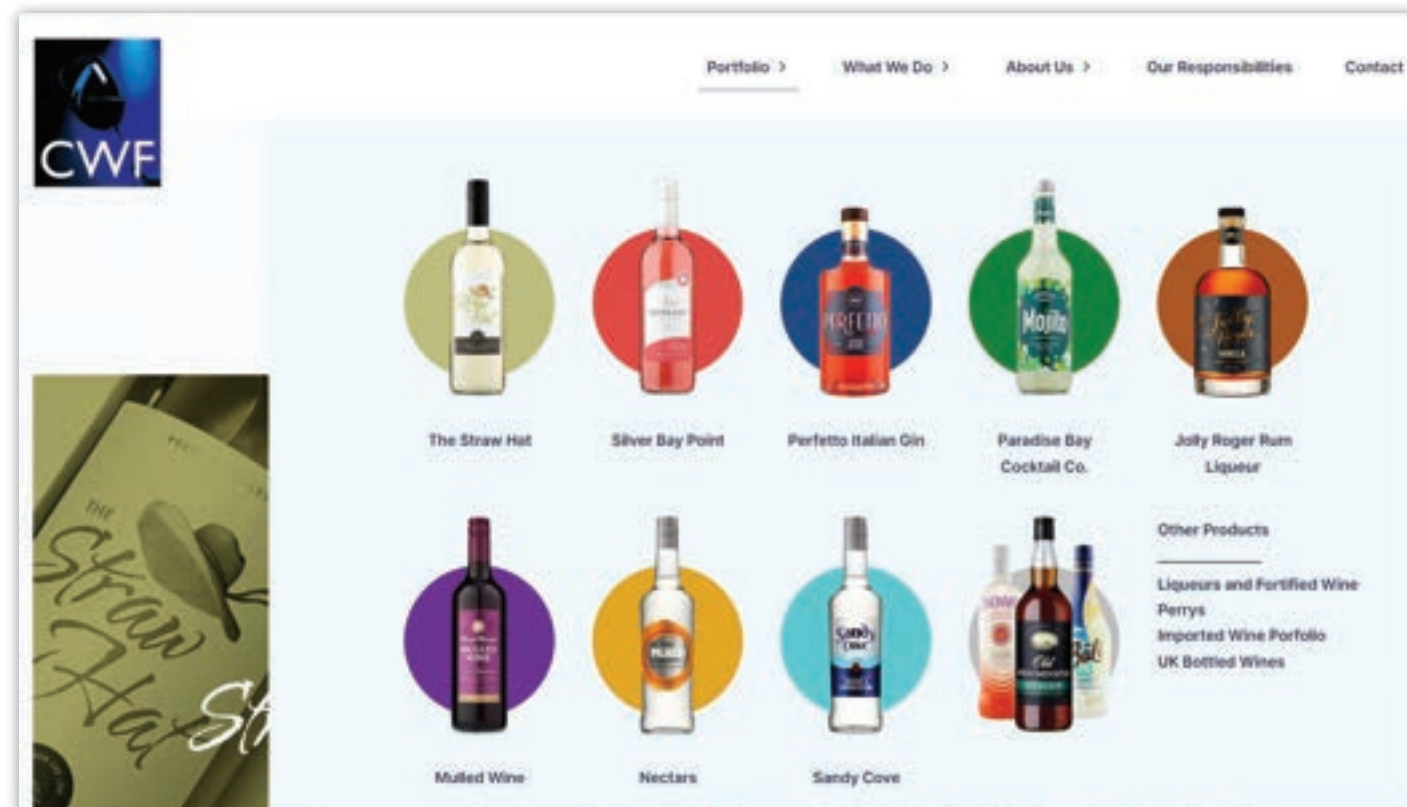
CWF

Portfolio > What We Do > About Us > Our Responsibilities Contact

The Straw Hat

Silver Bay Point

Perfetto Italian Gin

Paradise Bay Cocktail Co.

Jolly Roger Rum Liqueur

Mulled Wine

Nectars

Sandy Cove

Other Products

Liqueurs and Fortified Wine
Perrys
Imported Wine Porfolio
UK Bottled Wines

PERFETTO

Mojito

Sandy Cove

The Straw Hat St